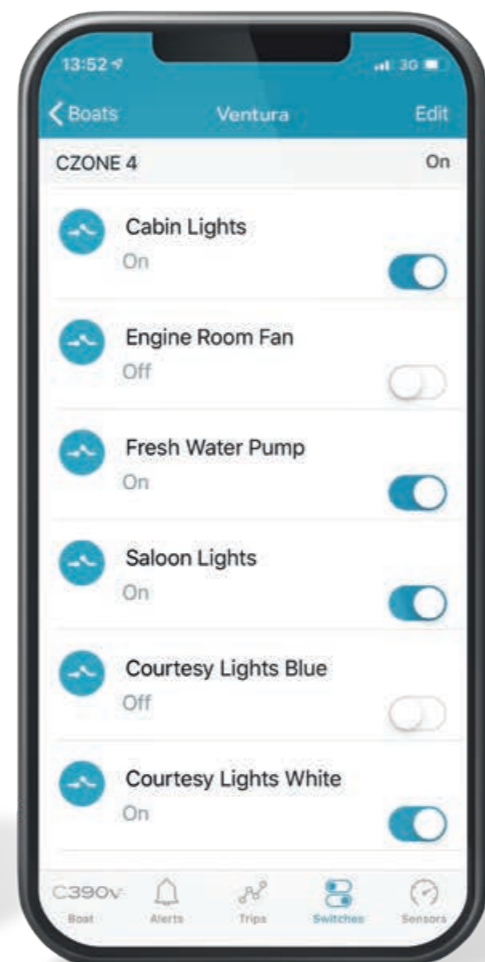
13:52
3G

Boats
Ventura
Edit

CZONE 4
On

Cabin Lights
On

Engine Room Fan
Off

Fresh Water Pump
On

Saloon Lights
On

Courtesy Lights Blue
Off

Courtesy Lights White
On

C390V
Boat
Alerts
Trips
Switches
Sensors